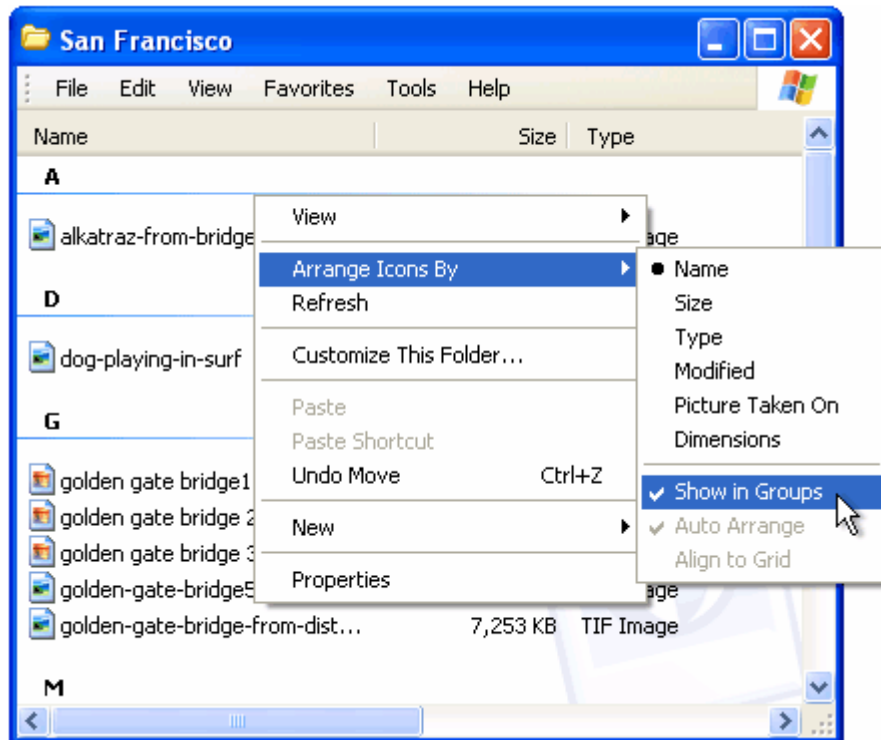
San Francisco

File Edit View Favorites Tools Help

Name Size Type

A

alkatraz-from-bridge ...age

D

dog-playing-in-surf

G

golden gate bridge1
golden gate bridge 2
golden gate bridge 3
golden-gate-bridge5 ...age
golden-gate-bridge-from-dist... 7,253 KB TIF Image

M

View
Arrange Icons By
Refresh
Customize This Folder...
Paste
Paste Shortcut
Undo Move Ctrl+Z
New
Properties

Name
Size
Type
Modified
Picture Taken On
Dimensions
Show in Groups
Auto Arrange
Align to Grid